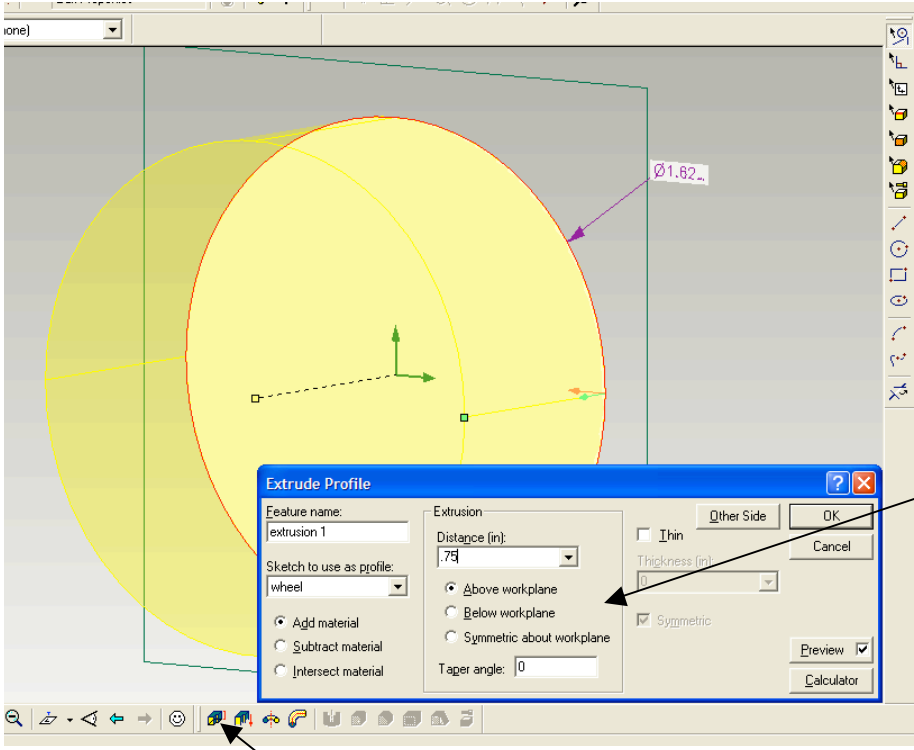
one)

Ø1.62...

Extrude Profile

Feature name:
extrusion 1

Sketch to use as profile:
wheel

Add material
Subtract material
Intersect material

Extrusion
Distance (in):
.75

Above workplane
Below workplane
Symmetric about workplane

Taper angle: 0

Thin
Thickness (in):
0
Symmetric

Other Side
OK
Cancel

Preview
Calculator